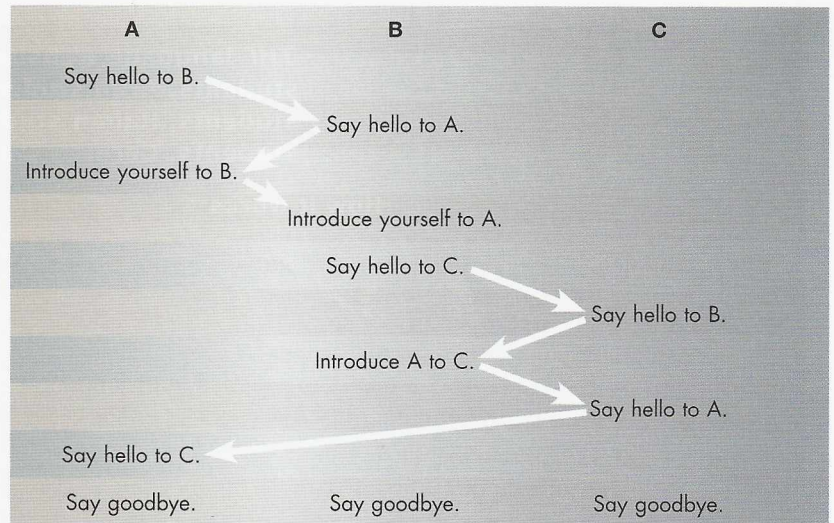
| A | B | C |
|---|---|---|
| Say hello to B. | | |
| | Say hello to A. | |
| Introduce yourself to B. | | |
| | Introduce yourself to A. | |
| | Say hello to C. | |
| | | Say hello to B. |
| | Introduce A to C. | |
| | | Say hello to A. |
| Say hello to C. | | |
| Say goodbye. | Say goodbye. | Say goodbye. |